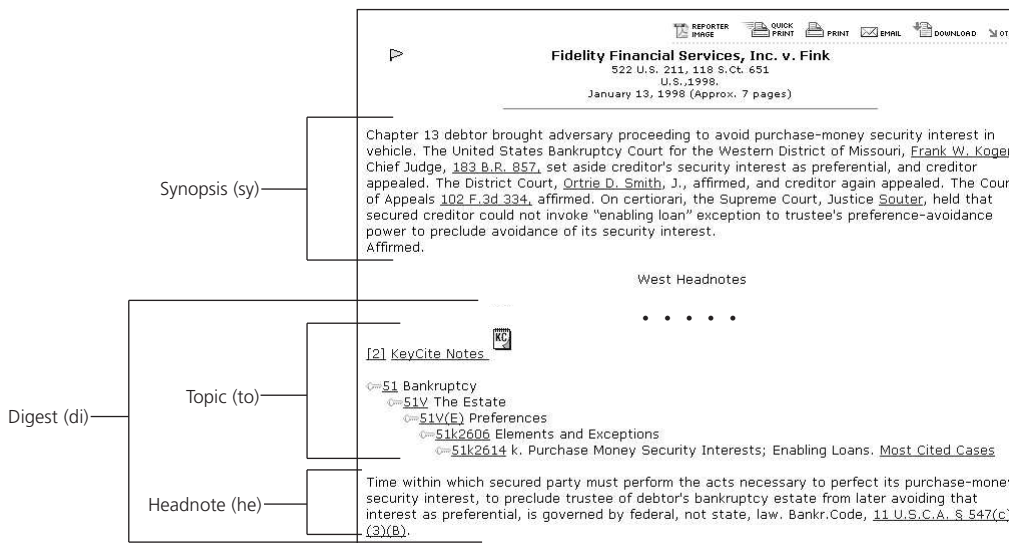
REPORTER IMAGE QUICK PRINT PRINT EMAIL DOWNLOAD OT

Fidelity Financial Services, Inc. v. Fink
522 U.S. 211, 118 S.Ct. 651
U.S.,1998.
January 13, 1998 (Approx. 7 pages)

Synopsis (sy)

Chapter 13 debtor brought adversary proceeding to avoid purchase-money security interest in vehicle. The United States Bankruptcy Court for the Western District of Missouri, Frank W. Koger, Chief Judge, 183 B.R. 857, set aside creditor's security interest as preferential, and creditor appealed. The District Court, Ortrie D. Smith, J., affirmed, and creditor again appealed. The Court of Appeals 102 F.3d 334, affirmed. On certiorari, the Supreme Court, Justice Souter, held that secured creditor could not invoke "enabling loan" exception to trustee's preference-avoidance power to preclude avoidance of its security interest.
Affirmed.

West Headnotes

• • • • •

Digest (di)

Topic (to)

[2] KeyCite Notes KC

51 Bankruptcy
51V The Estate
51V(E) Preferences
51k2606 Elements and Exceptions
51k2614 k. Purchase Money Security Interests; Enabling Loans. Most Cited Cases

Headnote (he)

Time within which secured party must perform the acts necessary to perfect its purchase-money security interest, to preclude trustee of debtor's bankruptcy estate from later avoiding that interest as preferential, is governed by federal, not state, law. Bankr.Code, 11 U.S.C.A. § 547(c)(3)(B).